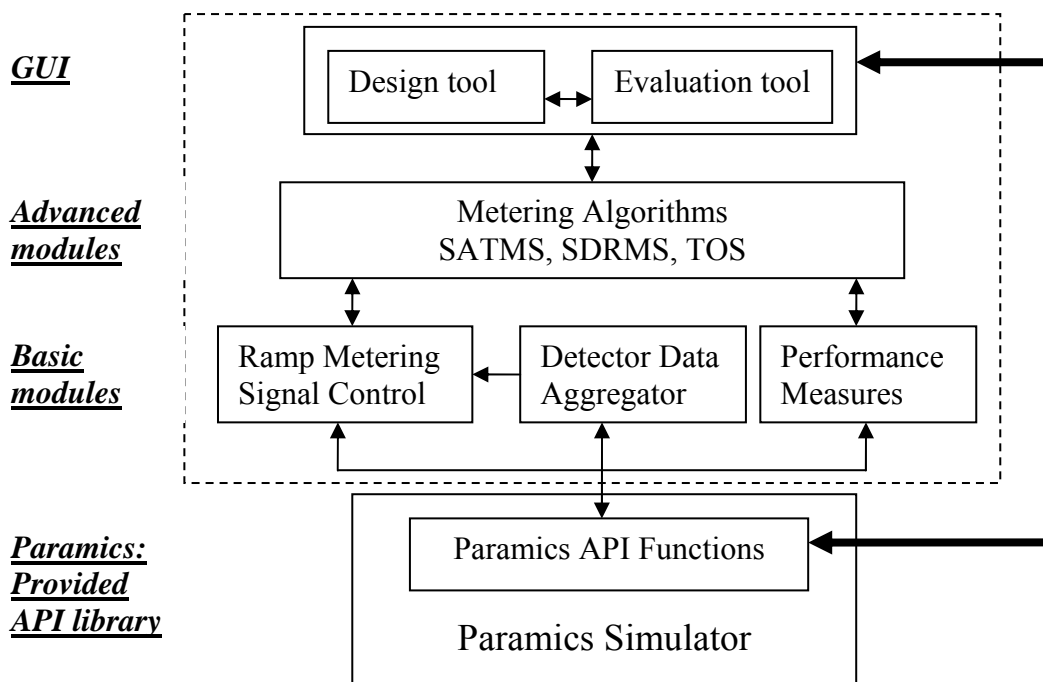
GUI

Design tool

Evaluation tool

Advanced modules

Metering Algorithms
SATMS, SDRMS, TOS

Basic modules

Ramp Metering Signal Control

Detector Data Aggregator

Performance Measures

Paramics: Provided API library

Paramics API Functions

Paramics Simulator